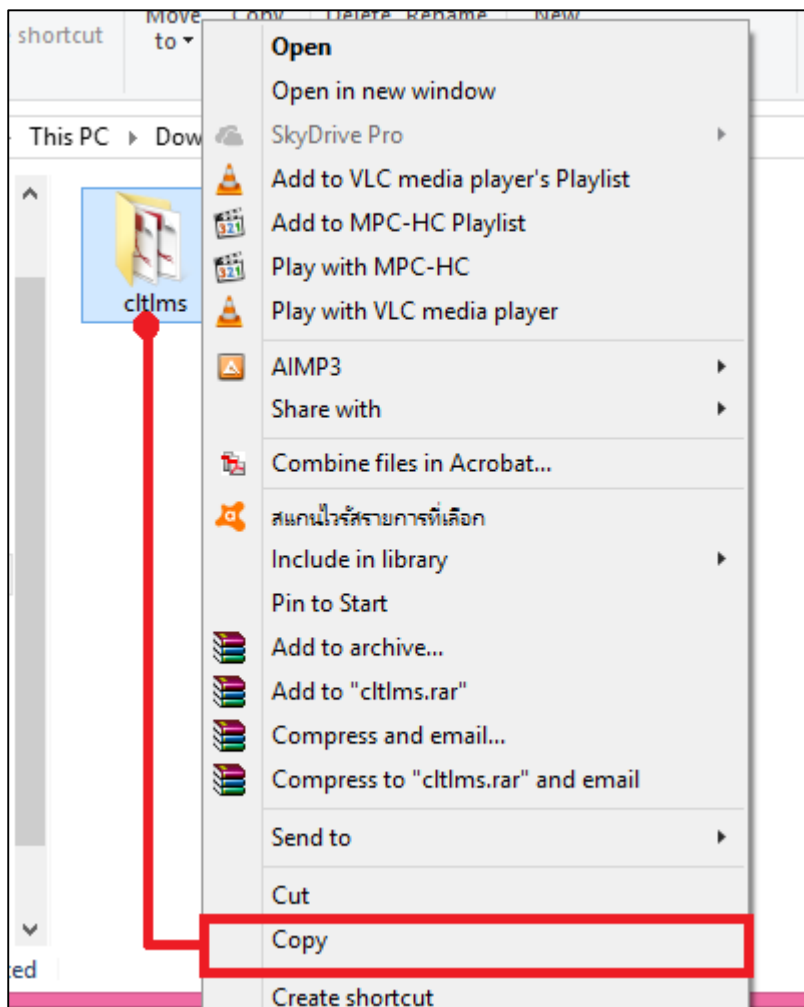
shortcut
Move to
Copy
Delete
Rename
New

This PC ▸ Dow

cltlms

Open
Open in new window
SkyDrive Pro
Add to VLC media player's Playlist
Add to MPC-HC Playlist
Play with MPC-HC
Play with VLC media player
AIMP3
Share with
Combine files in Acrobat...
สแกนไวรัสรายการที่เลือก
Include in library
Pin to Start
Add to archive...
Add to "cltlms.rar"
Compress and email...
Compress to "cltlms.rar" and email
Send to
Cut
Copy
Create shortcut

ted